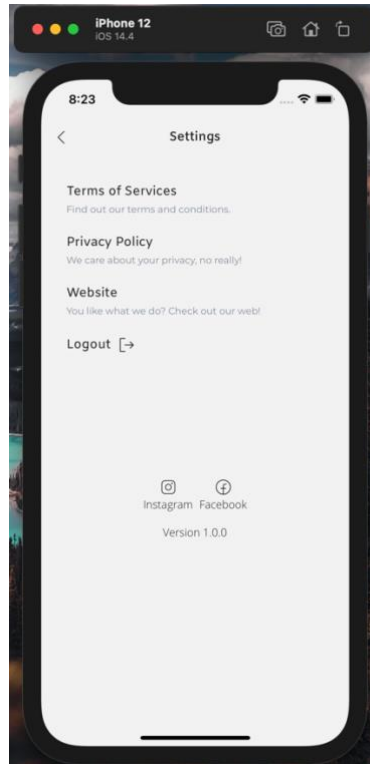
iPhone 12
iOS 14.4

8:23

<

Settings

Terms of Services
Find out our terms and conditions.

Privacy Policy
We care about your privacy, no really!

Website
You like what we do? Check out our web!

Logout

Instagram Facebook

Version 1.0.0